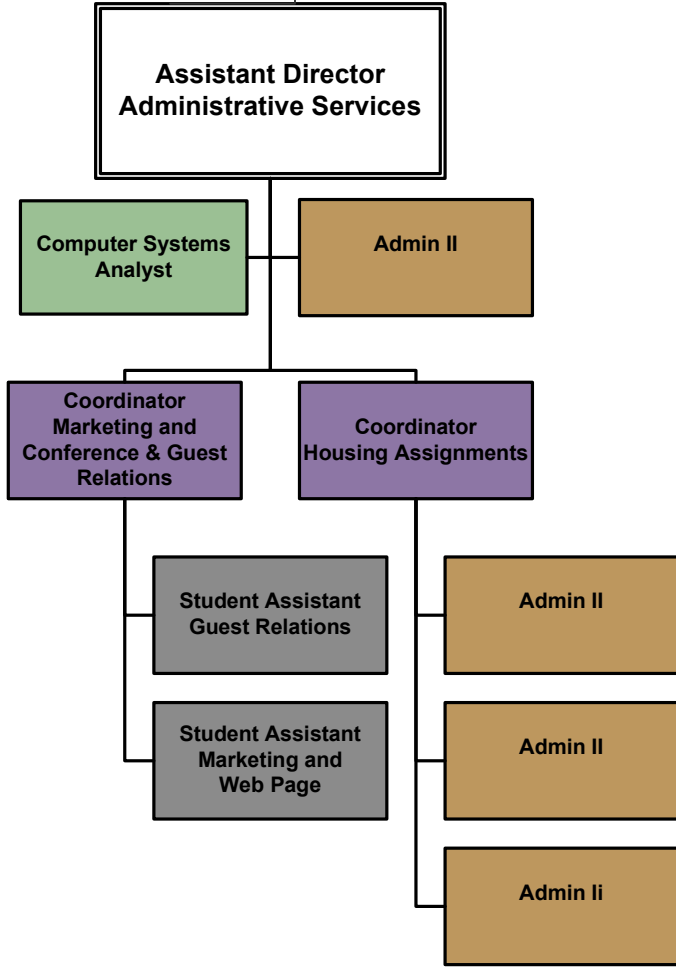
Assistant Director Administrative Services

Computer Systems Analyst

Admin II

Coordinator Marketing and Conference & Guest Relations

Coordinator Housing Assignments

Student Assistant Guest Relations

Student Assistant Marketing and Web Page

Admin II

Admin II

Admin Ii